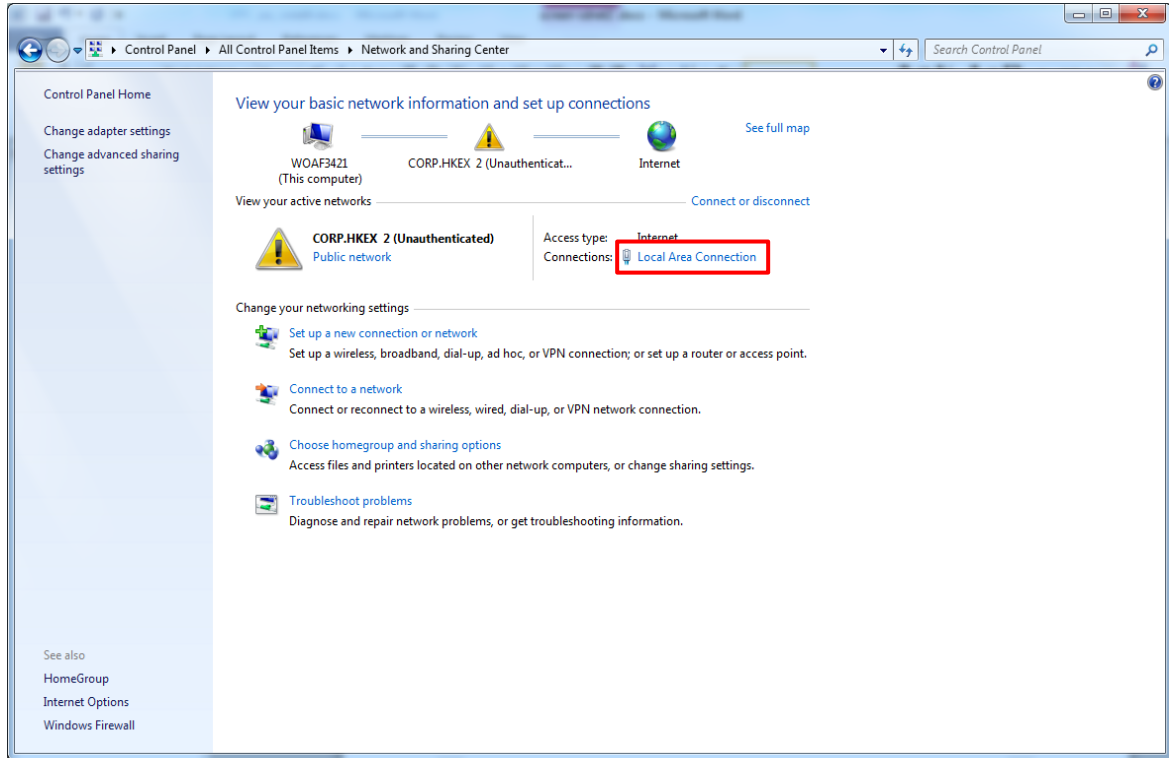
Control Panel ▸ All Control Panel Items ▸ Network and Sharing Center

Search Control Panel

Control Panel Home

Change adapter settings

Change advanced sharing settings

View your basic network information and set up connections

WOAF3421 (This computer)

CORP.HKEX 2 (Unauthenticat...

Internet

See full map

View your active networks

Connect or disconnect

CORP.HKEX 2 (Unauthenticated)
Public network

Access type: Internet
Connections: Local Area Connection

Change your networking settings

Set up a new connection or network
Set up a wireless, broadband, dial-up, ad hoc, or VPN connection; or set up a router or access point.

Connect to a network
Connect or reconnect to a wireless, wired, dial-up, or VPN network connection.

Choose homegroup and sharing options
Access files and printers located on other network computers, or change sharing settings.

Troubleshoot problems
Diagnose and repair network problems, or get troubleshooting information.

See also

HomeGroup

Internet Options

Windows Firewall